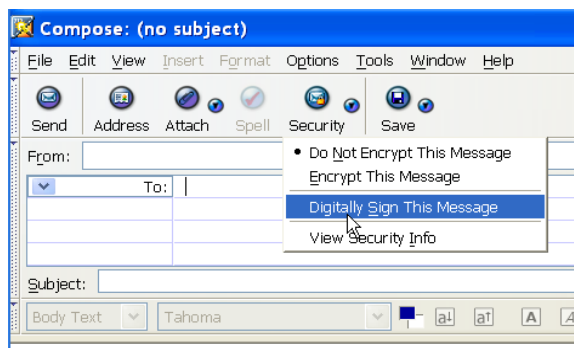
Compose: (no subject)

File Edit View Insert Format Options Tools Window Help

Send Address Attach Spell Security Save

From:

To:

• Do Not Encrypt This Message
Encrypt This Message
Digitally Sign This Message
View Security Info

Subject:

Body Text Tahoma